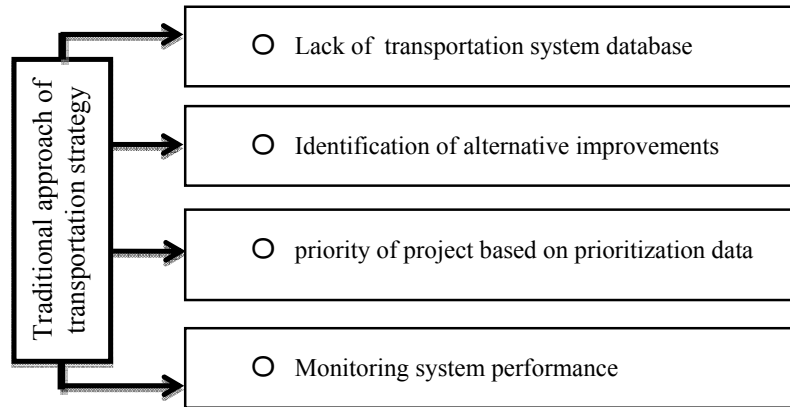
Traditional approach of transportation strategy

O Lack of transportation system database

O Identification of alternative improvements

O priority of project based on prioritization data

O Monitoring system performance